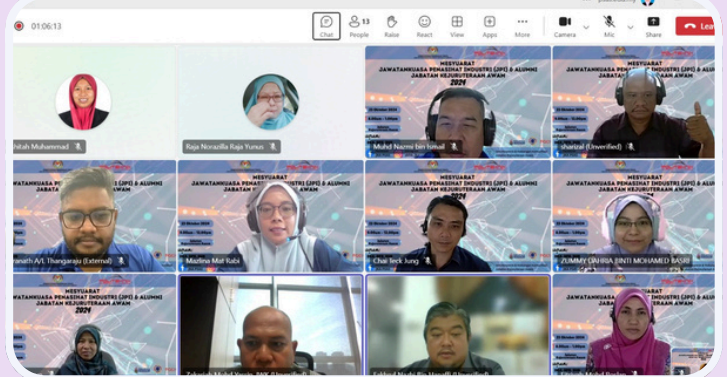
01:06:13

Chat
13 People
Raise
React
View
Apps
More
Camera
Mic
Share
Leave

hitah Muhammad
Raja Norazilla Raja Yunus

MESYUARAT
JAWATANKUASA PENASIHAT INDUSTRI (JPI) & ALUMNI
JABATAN KEJURUTERAAN AWAM
2024

Mohd Nazmi bin Ismail
sharizal (Unverified)
ranath A/L Thangaraju (External)
Mazlina Mat Rabi
Chai Teck Jung
ZUMMY DAHRIA BINTI MOHAMED BASRI
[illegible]
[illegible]
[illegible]